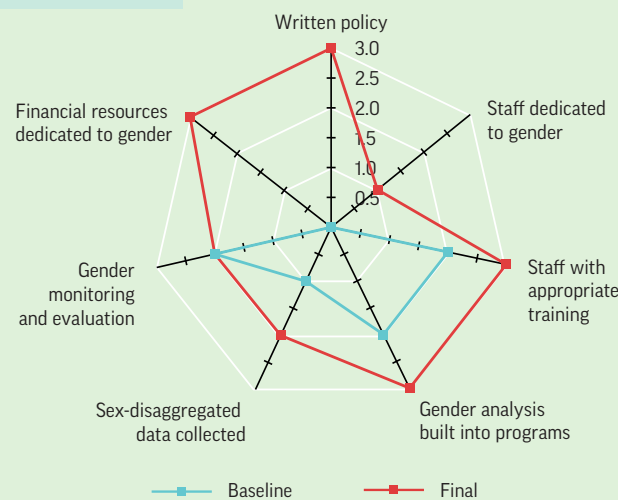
Written policy

3.0
2.5
2.0
1.5
1.0
0.5

Staff dedicated to gender

Staff with appropriate training

Gender analysis built into programs

Sex-disaggregated data collected

Gender monitoring and evaluation

Financial resources dedicated to gender

Baseline
Final